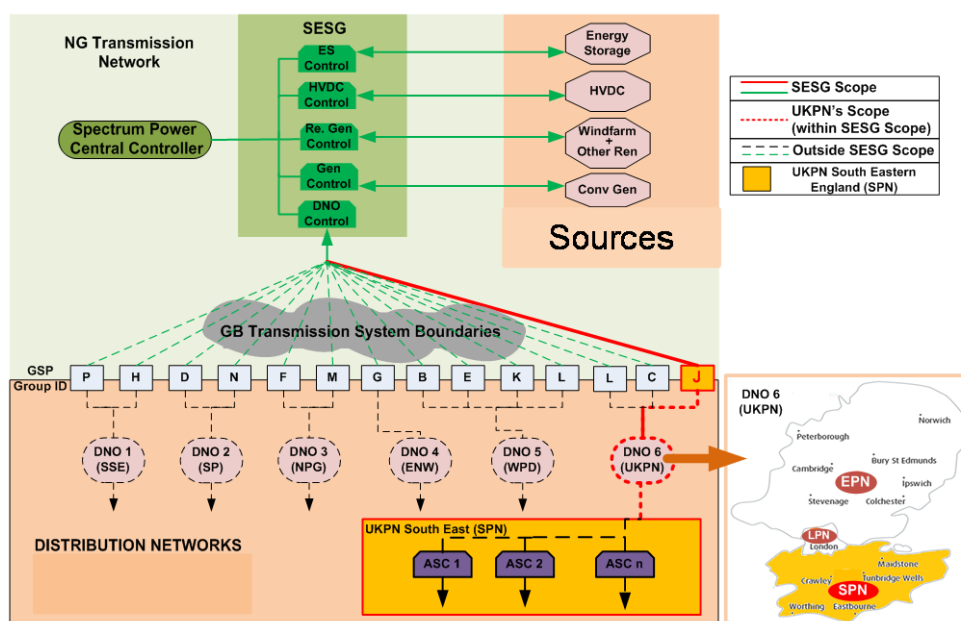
NG Transmission Network

SESG

ES Control

HVDC Control

Re. Gen Control

Gen Control

DNO Control

Spectrum Power Central Controller

Energy Storage

HVDC

Windfarm + Other Ren

Conv Gen

Sources

SESG Scope

UKPN's Scope (within SESG Scope)

Outside SESG Scope

UKPN South Eastern England (SPN)

GB Transmission System Boundaries

GSP Group ID

P H D N F M G B E K L L C J

DNO 1 (SSE)

DNO 2 (SP)

DNO 3 (NPG)

DNO 4 (ENW)

DNO 5 (WPD)

DNO 6 (UKPN)

DISTRIBUTION NETWORKS

UKPN South East (SPN)

ASC 1

ASC 2

ASC n

DNO 6 (UKPN)

Norwich

Peterborough

Cambridge

Bury St Edmunds

EPN

Ipswich

Stevenage

Colchester

LPN

London

Maidstone

Crawley

Tunbridge Wells

SPN

Worthing

Eastbourne